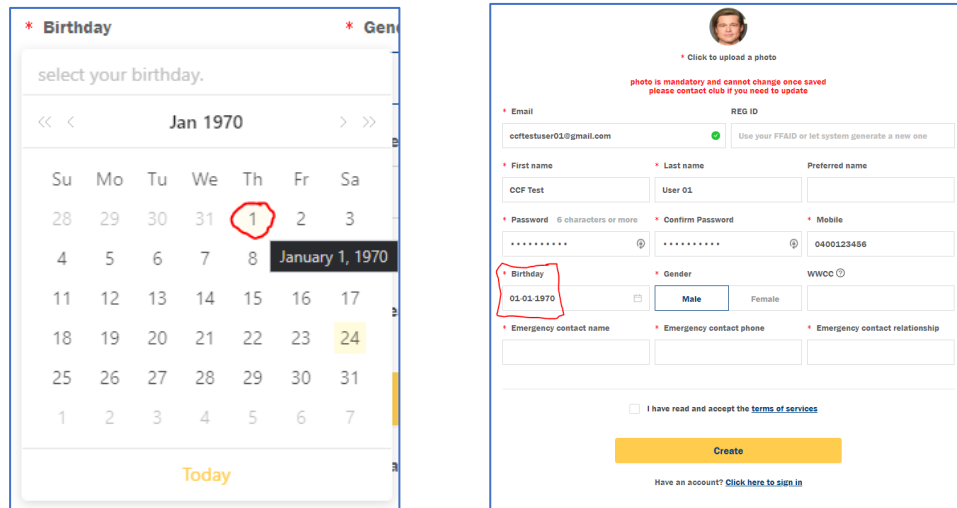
* Birthday * Gen

select your birthday.

« ‹ Jan 1970 › »

| Su | Mo | Tu | We | Th | Fr | Sa |
|---|---|---|---|---|---|---|
| 28 | 29 | 30 | 31 | 1 | 2 | 3 |
| 4 | 5 | 6 | 7 | 8 | | |
| 11 | 12 | 13 | 14 | 15 | 16 | 17 |
| 18 | 19 | 20 | 21 | 22 | 23 | 24 |
| 25 | 26 | 27 | 28 | 29 | 30 | 31 |
| 1 | 2 | 3 | 4 | 5 | 6 | 7 |

January 1, 1970

Today

* Click to upload a photo

photo is mandatory and cannot change once saved
please contact club if you need to update

* Email
ccftestuser01@gmail.com

REG ID
Use your FFAID or let system generate a new one

* First name
CCF Test

* Last name
User 01

Preferred name

* Password 6 characters or more
••••••••••

* Confirm Password
••••••••••

* Mobile
0400123456

* Birthday
01-01-1970

* Gender
Male Female

WWCC

* Emergency contact name

* Emergency contact phone

* Emergency contact relationship

I have read and accept the terms of services

Create

Have an account? Click here to sign in